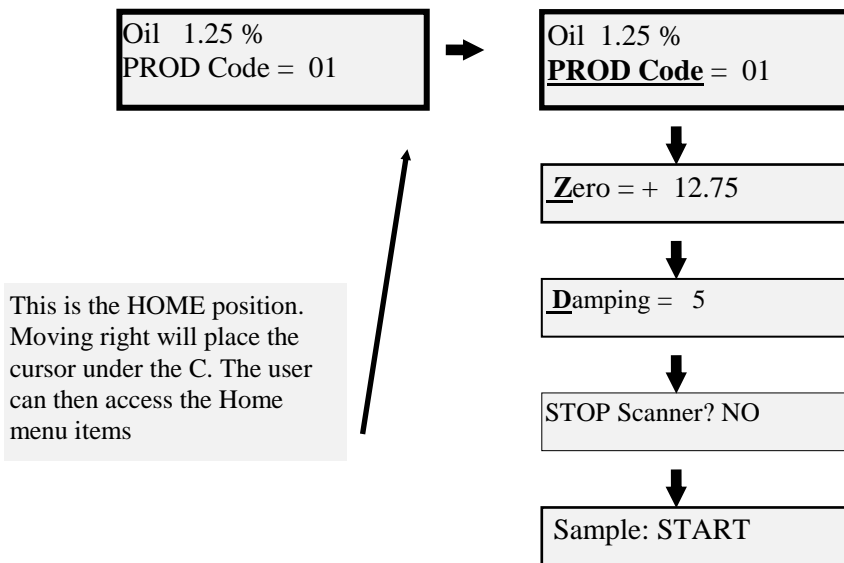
Oil 1.25 %
PROD Code = 01

Oil 1.25 %
**PROD Code** = 01

**Z**ero = + 12.75

**D**amping = 5

STOP Scanner? NO

Sample: START

This is the HOME position. Moving right will place the cursor under the C. The user can then access the Home menu items